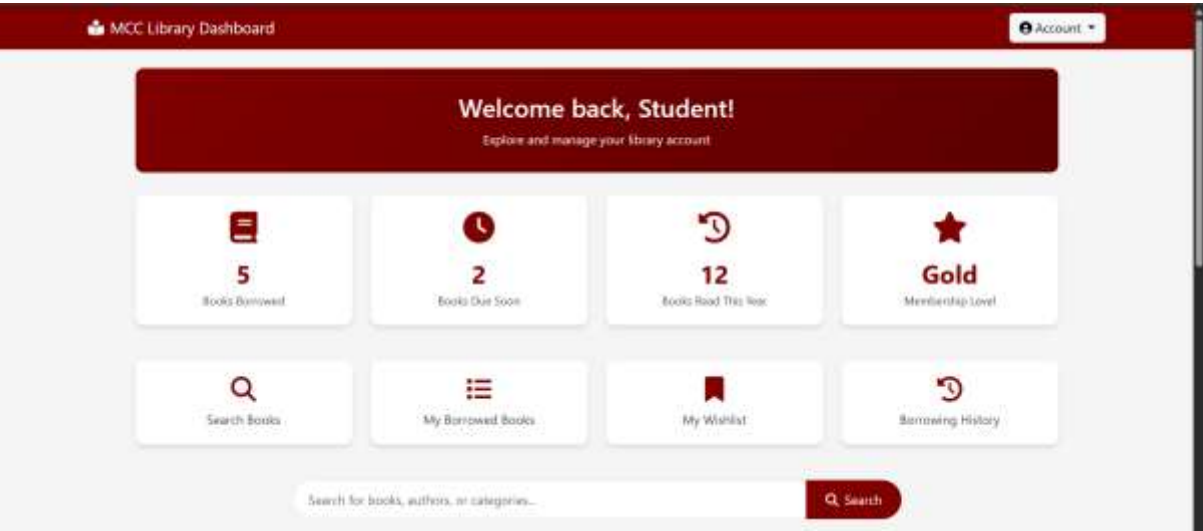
MCC Library Dashboard

Account

Welcome back, Student!

Explore and manage your library account

5
Books Borrowed

2
Books Due Soon

12
Books Read This Year

Gold
Membership Level

Search Books

My Borrowed Books

My Wishlist

Borrowing History

Search for books, authors, or categories...

Search